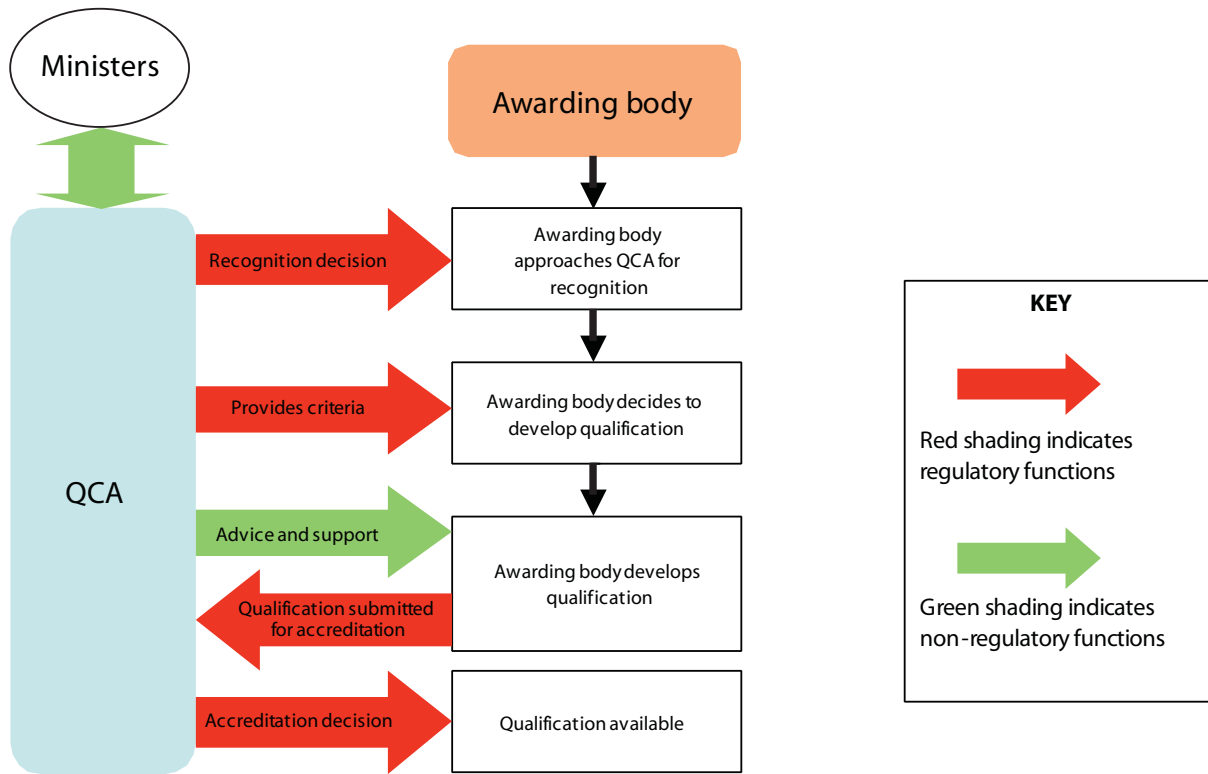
Ministers

Awarding body

QCA

Recognition decision

Awarding body approaches QCA for recognition

Provides criteria

Awarding body decides to develop qualification

Advice and support

Awarding body develops qualification

Qualification submitted for accreditation

Accreditation decision

Qualification available

KEY

Red shading indicates regulatory functions

Green shading indicates non-regulatory functions